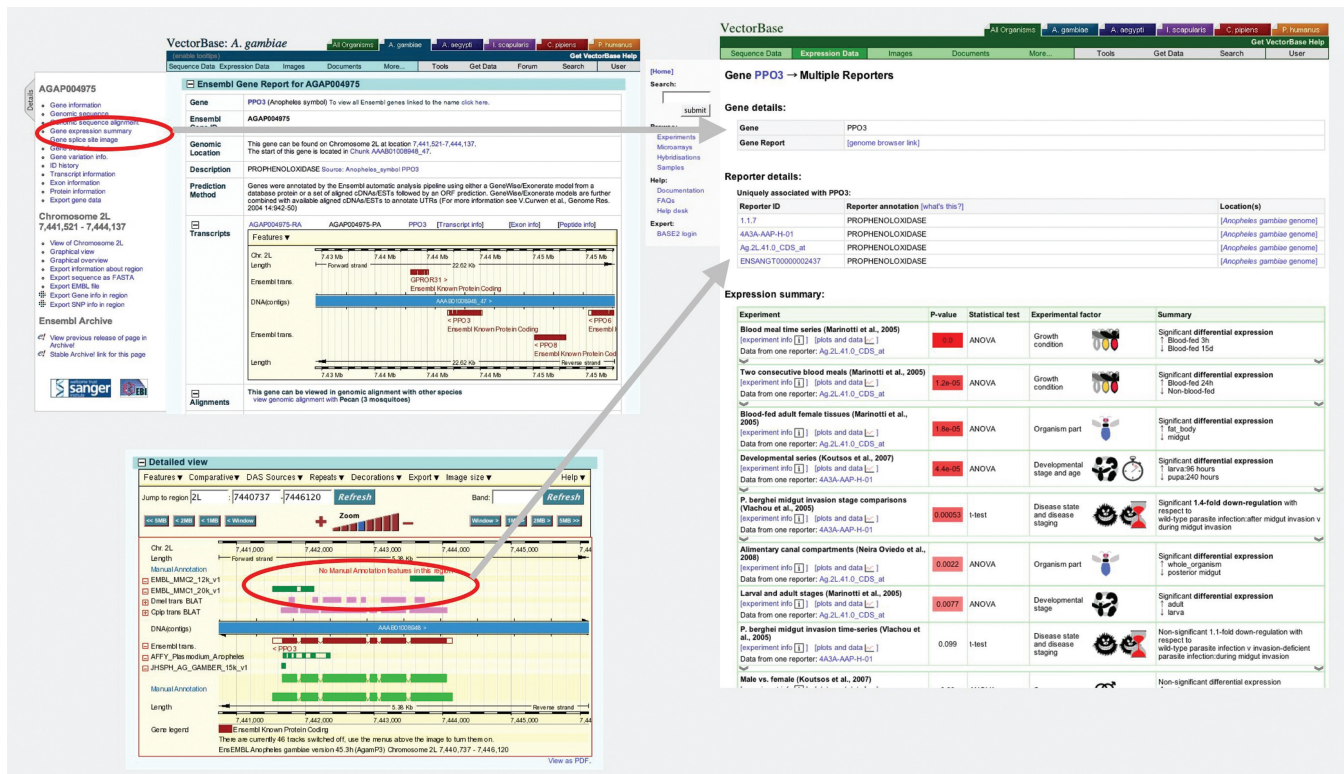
VectorBase: A. gambiae

All Organisms | A. gambiae | A. aegypti | I. scapularis | C. pipiens | P. humanus

Sequence Data | Expression Data | Images | Documents | More... | Tools | Get Data | Forum | Search | User

Get VectorBase Help

AGAP004975

Gene information
Genomic sequence
Genomic sequence alignment
Gene expression summary
Gene splice site image
Gene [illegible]
Gene variation info.
ID history
Transcript information
Exon information
Protein information
Export gene data

Chromosome 2L 7,441,521 - 7,444,137

View of Chromosome 2L
Graphical view
Graphical overview
Export information about region
Export sequence as FASTA
Export EMBL file
Export Gene info in region
Export SNP info in region

Ensembl Archive

View previous release of page in Archive!
Stable Archive! link for this page

sanger

Ensembl Gene Report for AGAP004975

| Gene | PPO3 (Anopheles symbol) To view all Ensembl genes linked to the name click here. |
|---|---|
| Ensembl Gene ID | AGAP004975 |
| Genomic Location | This gene can be found on Chromosome 2L at location 7,441,521-7,444,137. The start of this gene is located in Chunk AAAB01008948_47. |
| Description | PROPHENOLOXIDASE Source: Anopheles_symbol PPO3 |
| Prediction Method | Genes were annotated by the Ensembl automatic analysis pipeline using either a GeneWise/Exonerate model from a database protein or a set of aligned cDNAs/ESTs followed by an ORF prediction. GeneWise/Exonerate models are further combined with available aligned cDNAs/ESTs to annotate UTRs (For more information see V.Curwen et al., Genome Res. 2004 14:942-50) |
| Transcripts | AGAP004975-RA AGAP004975-PA PPO3 [Transcript info] [Exon info] [Peptide info] |
| Alignments | This gene can be viewed in genomic alignment with other species view genomic alignment with Pecan (3 mosquitoes) |

Features ▼
Chr. 2L 7.43 Mb 7.44 Mb 7.45 Mb
Length Forward strand 22.62 Kb
Ensembl trans. GPROR31 > Ensembl Known Protein Coding
DNA(contigs) AAAB01008948_47 >
Ensembl trans. < PPO3 Ensembl Known Protein Coding < PPO6 Ensembl < PPO8 Ensembl Known Protein Coding
Length 22.62 Kb Reverse strand
7.43 Mb 7.44 Mb 7.45 Mb

[Home]
Search:
submit
Browse:
Experiments
Microarrays
Hybridisations
Samples
Help:
Documentation
FAQs
Help desk
Expert:
BASE2 login

Detailed view
Features ▼ Comparative ▼ DAS Sources ▼ Repeats ▼ Decorations ▼ Export ▼ Image size ▼ Help ▼
Jump to region 2L : 7440737 - 7446120 Refresh Band: Refresh
<< 5MB < 2MB < 1MB < Window Zoom Window > 1MB > 2MB > 5MB >>
Chr. 2L 7,441,000 7,442,000 7,443,000 7,444,000 7,445,000 7,446,000
Length Forward strand 5.38 Kb
Manual Annotation No Manual Annotation features in this region
EMBL_MMC2_12k_v1
EMBL_MMC1_20k_v1
Dmel trans BLAT
Cpip trans BLAT
DNA(contigs) AAAB01008948 >
Ensembl trans. < PPO3
AFFY_Plasmodium_Anopheles
JHSPH_AG_GAMBER_15k_v1
Manual Annotation
Length 5.38 Kb Reverse strand
7,441,000 7,442,000 7,443,000 7,444,000 7,445,000 7,446,000
Gene legend Ensembl Known Protein Coding
There are currently 46 tracks switched off, use the menus above the image to turn them on.
EnsEMBL Anopheles gambiae version 45.3h (AgamP3) Chromosome 2L 7,440,737 - 7,446,120
View as PDF.

VectorBase
All Organisms | A. gambiae | A. aegypti | I. scapularis | C. pipiens | P. humanus
Get VectorBase Help
Sequence Data | Expression Data | Images | Documents | More... | Tools | Get Data | Search | User

Gene PPO3 → Multiple Reporters

Gene details:

| Gene | PPO3 |
|---|---|
| Gene Report | [genome browser link] |

Reporter details:
Uniquely associated with PPO3:

| Reporter ID | Reporter annotation [what's this?] | Location(s) |
|---|---|---|
| 1.1.7 | PROPHENOLOXIDASE | [Anopheles gambiae genome] |
| 4A3A-AAP-H-01 | PROPHENOLOXIDASE | [Anopheles gambiae genome] |
| Ag.2L.41.0_CDS_at | PROPHENOLOXIDASE | [Anopheles gambiae genome] |
| ENSANGT00000002437 | PROPHENOLOXIDASE | [Anopheles gambiae genome] |

Expression summary:

| Experiment | P-value | Statistical test | Experimental factor | Summary |
|---|---|---|---|---|
| Blood meal time series (Marinotti et al., 2005) [experiment info] [plots and data] Data from one reporter: Ag.2L.41.0_CDS_at | 0.0 | ANOVA | Growth condition | Significant differential expression ↑ Blood-fed 3h ↓ Blood-fed 15d |
| Two consecutive blood meals (Marinotti et al., 2005) [experiment info] [plots and data] Data from one reporter: Ag.2L.41.0_CDS_at | 1.2e-05 | ANOVA | Growth condition | Significant differential expression ↑ Blood-fed 24h ↓ Non-blood-fed |
| Blood-fed adult female tissues (Marinotti et al., 2005) [experiment info] [plots and data] Data from one reporter: Ag.2L.41.0_CDS_at | 1.8e-05 | ANOVA | Organism part | Significant differential expression ↑ fat_body ↓ midgut |
| Developmental series (Koutsos et al., 2007) [experiment info] [plots and data] Data from one reporter: 4A3A-AAP-H-01 | 4.4e-05 | ANOVA | Developmental stage and age | Significant differential expression ↑ larva:96 hours ↓ pupa:240 hours |
| P. berghei midgut invasion stage comparisons (Vlachou et al., 2005) [experiment info] [plots and data] Data from one reporter: 4A3A-AAP-H-01 | 0.00053 | t-test | Disease state and disease staging | Significant 1.4-fold down-regulation with respect to wild-type parasite infection:after midgut invasion v during midgut invasion |
| Alimentary canal compartments (Neira Oviedo et al., 2008) [experiment info] [plots and data] Data from one reporter: Ag.2L.41.0_CDS_at | 0.0022 | ANOVA | Organism part | Significant differential expression ↑ whole_organism ↓ posterior midgut |
| Larval and adult stages (Marinotti et al., 2005) [experiment info] [plots and data] Data from one reporter: Ag.2L.41.0_CDS_at | 0.0077 | ANOVA | Developmental stage | Significant differential expression ↑ adult ↓ larva |
| P. berghei midgut invasion time-series (Vlachou et al., 2005) [experiment info] [plots and data] Data from one reporter: 4A3A-AAP-H-01 | 0.099 | t-test | Disease state and disease staging | Non-significant 1.1-fold down-regulation with respect to wild-type parasite infection:96 hours v invasion-deficient parasite infection:during midgut invasion |
| Male vs. female (Koutsos et al., 2007) | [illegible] | ANOVA | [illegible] | Non-significant differential expression |